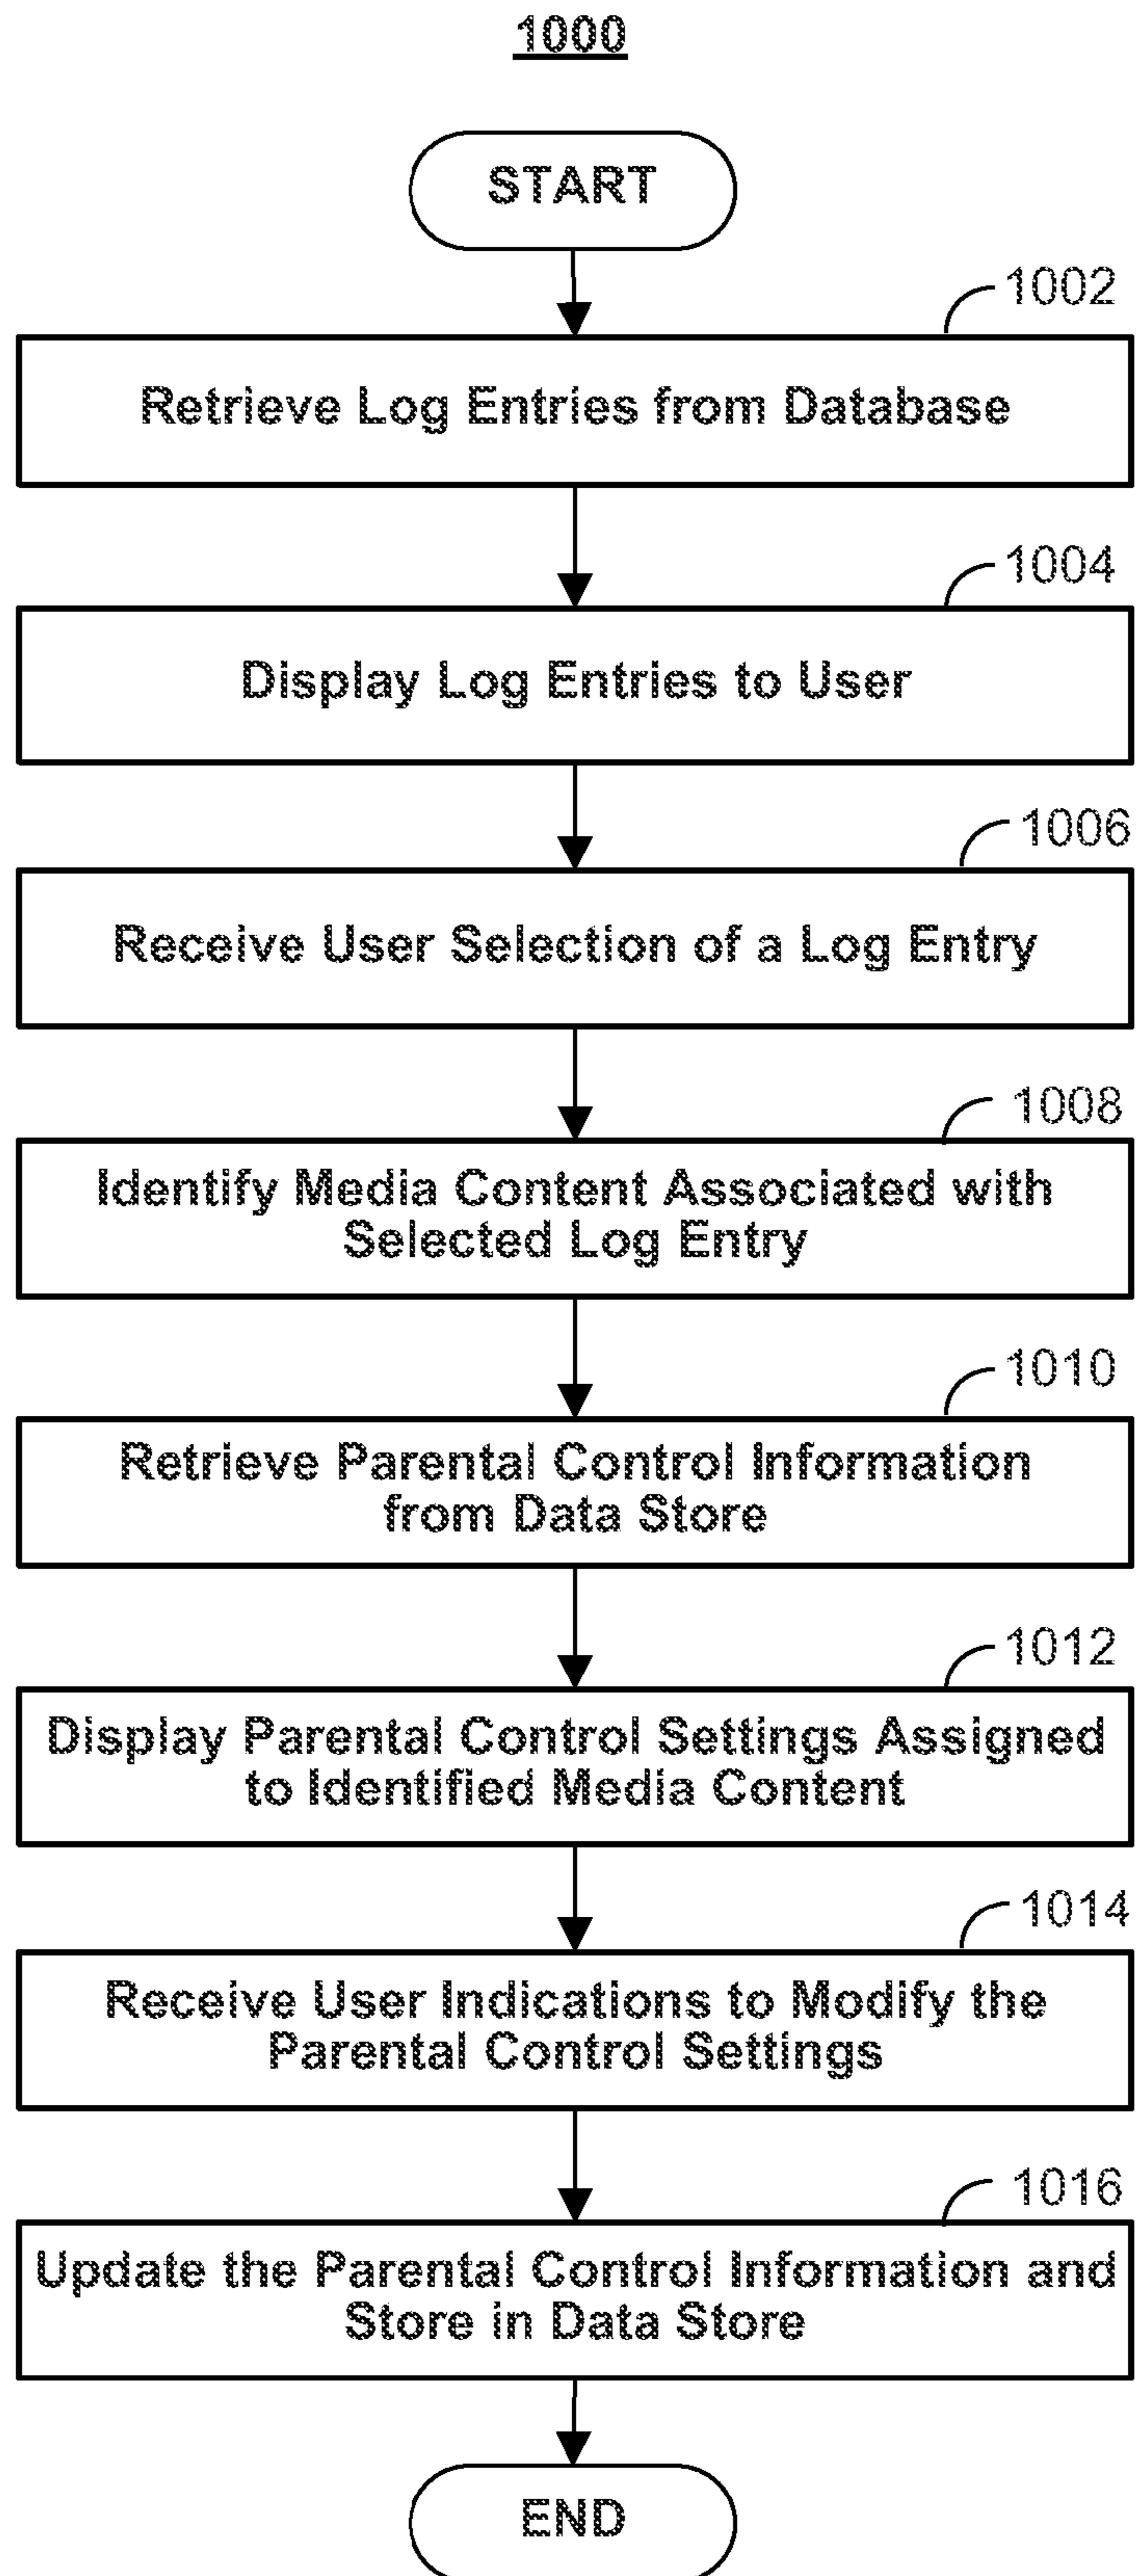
1000

START

1002

Retrieve Log Entries from Database

1004

Display Log Entries to User

1006

Receive User Selection of a Log Entry

1008

Identify Media Content Associated with Selected Log Entry

1010

Retrieve Parental Control Information from Data Store

1012

Display Parental Control Settings Assigned to Identified Media Content

1014

Receive User Indications to Modify the Parental Control Settings

1016

Update the Parental Control Information and Store in Data Store

END